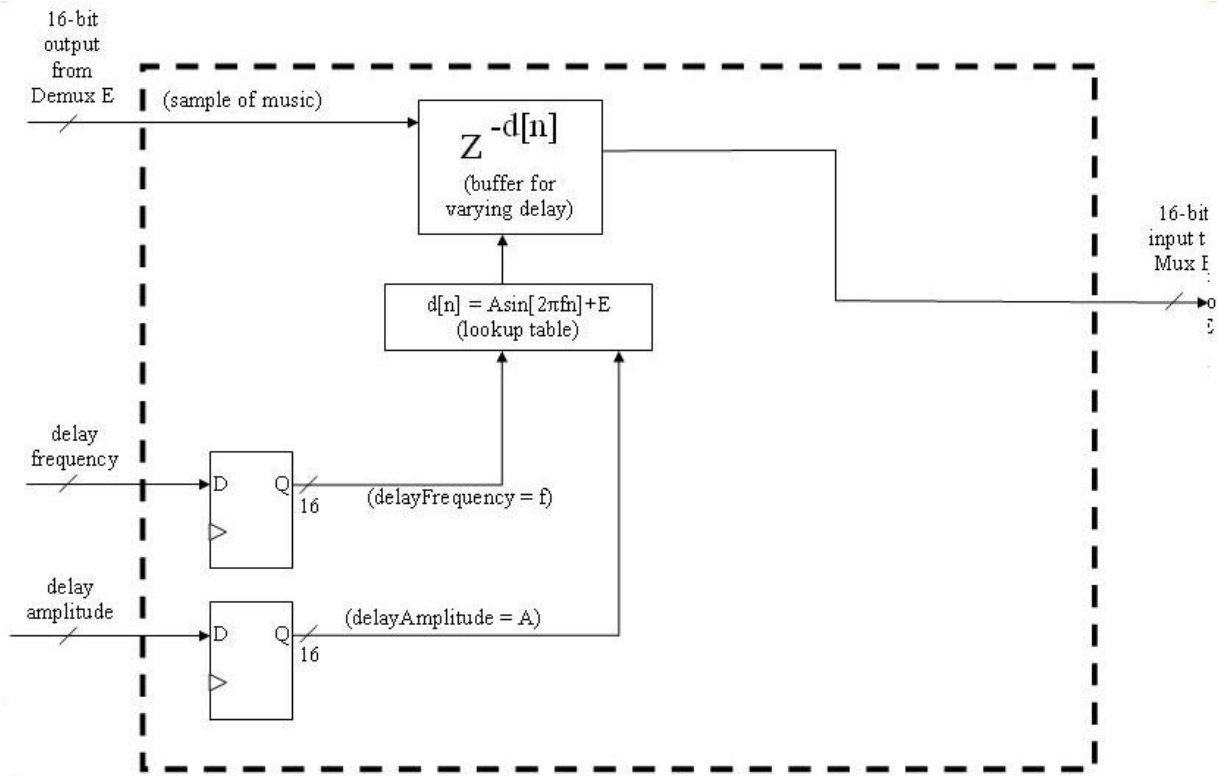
16-bit output from Demux E

(sample of music)

$Z^{-d[n]}$

(buffer for varying delay)

16-bit input t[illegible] Mux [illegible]

o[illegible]

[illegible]

d[n] = Asin[2πfn]+E
(lookup table)

delay frequency

D

Q

16

(delayFrequency = f)

delay amplitude

D

Q

16

(delayAmplitude = A)